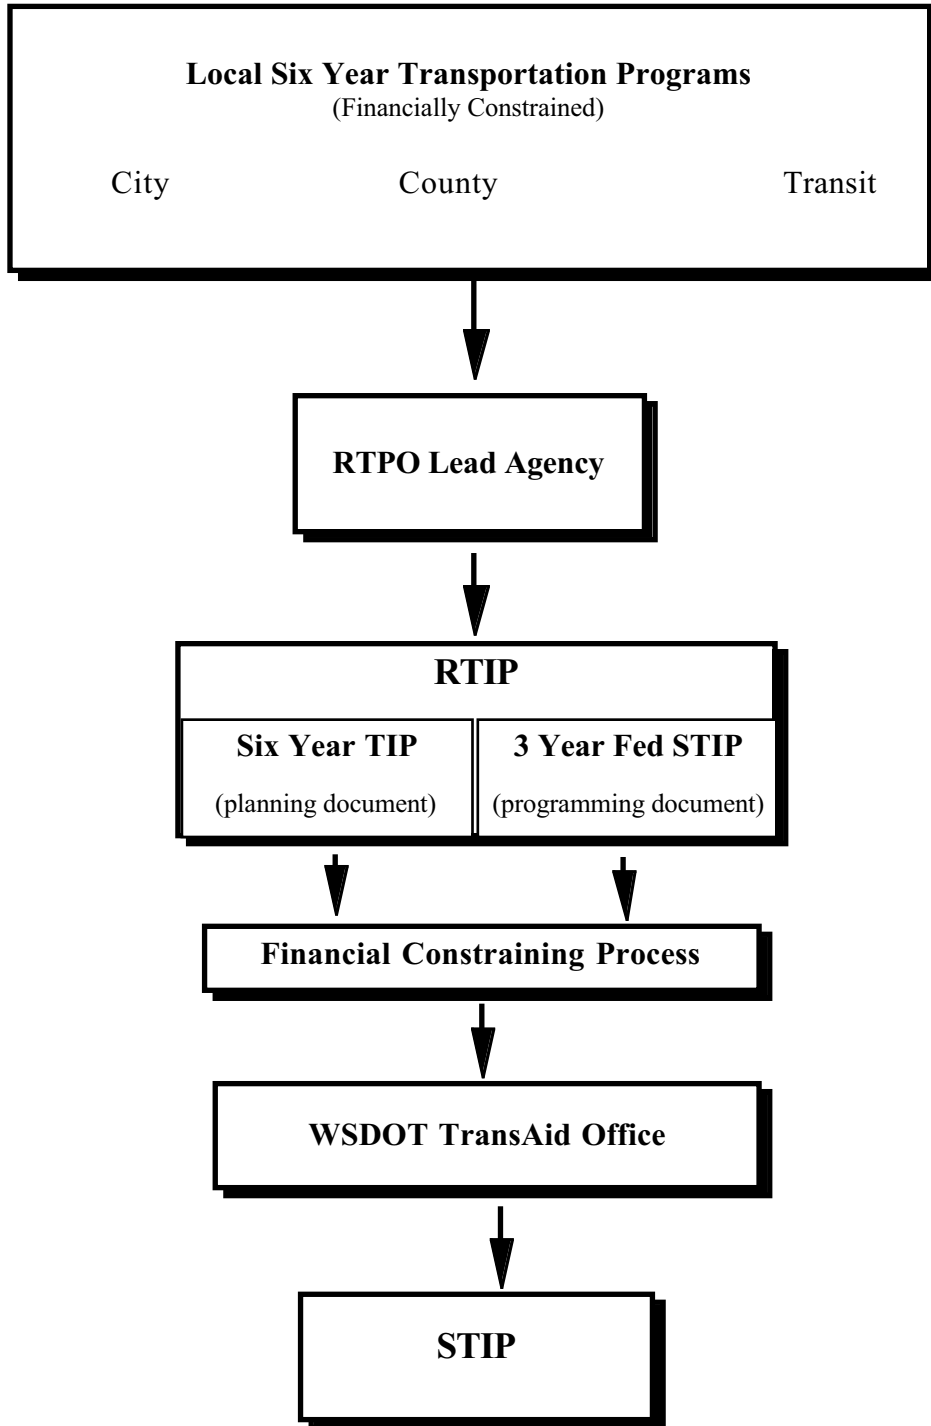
Local Six Year Transportation Programs
(Financially Constrained)

City

County

Transit

RTPO Lead Agency

RTIP

Six Year TIP
(planning document)

3 Year Fed STIP
(programming document)

Financial Constraining Process

WSDOT TransAid Office

STIP